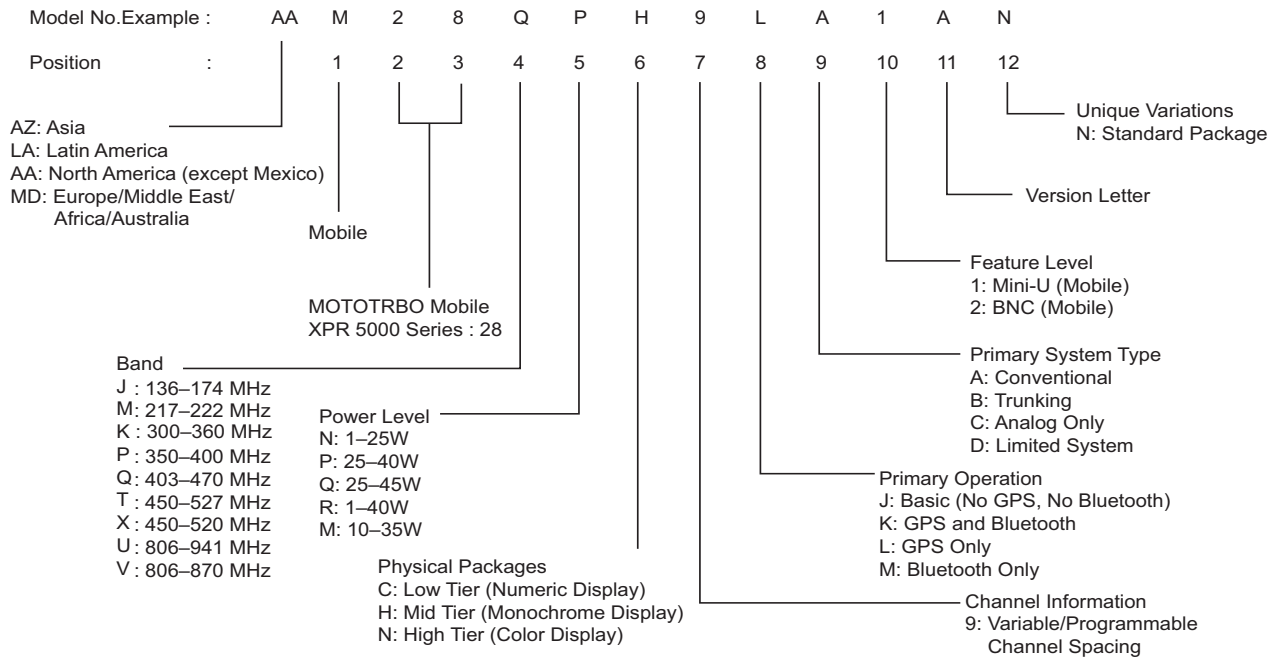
Model No.Example : AA M 2 8 Q P H 9 L A 1 A N

Position : 1 2 3 4 5 6 7 8 9 10 11 12

Unique Variations
N: Standard Package

AZ: Asia
LA: Latin America
AA: North America (except Mexico)
MD: Europe/Middle East/ Africa/Australia

Version Letter

Mobile

Feature Level
1: Mini-U (Mobile)
2: BNC (Mobile)

MOTOTRBO Mobile
XPR 5000 Series : 28

Band
J : 136–174 MHz
M: 217–222 MHz
K : 300–360 MHz
P : 350–400 MHz
Q: 403–470 MHz
T : 450–527 MHz
X : 450–520 MHz
U : 806–941 MHz
V : 806–870 MHz

Primary System Type
A: Conventional
B: Trunking
C: Analog Only
D: Limited System

Power Level
N: 1–25W
P: 25–40W
Q: 25–45W
R: 1–40W
M: 10–35W

Primary Operation
J: Basic (No GPS, No Bluetooth)
K: GPS and Bluetooth
L: GPS Only
M: Bluetooth Only

Physical Packages
C: Low Tier (Numeric Display)
H: Mid Tier (Monochrome Display)
N: High Tier (Color Display)

Channel Information
9: Variable/Programmable Channel Spacing